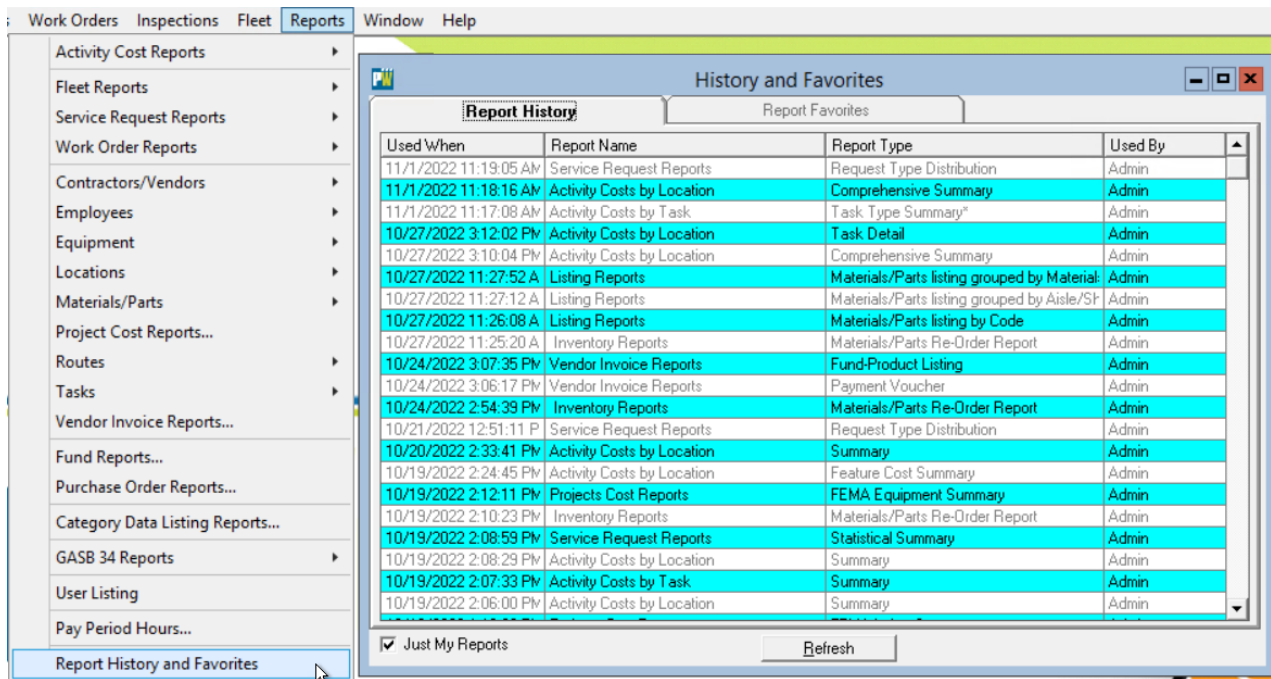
Work Orders Inspections Fleet Reports Window Help

Activity Cost Reports
Fleet Reports
Service Request Reports
Work Order Reports
Contractors/Vendors
Employees
Equipment
Locations
Materials/Parts
Project Cost Reports...
Routes
Tasks
Vendor Invoice Reports...
Fund Reports...
Purchase Order Reports...
Category Data Listing Reports...
GASB 34 Reports
User Listing
Pay Period Hours...
Report History and Favorites

History and Favorites

Report History | Report Favorites

| Used When | Report Name | Report Type | Used By |
|---|---|---|---|
| 11/1/2022 11:19:05 AM | Service Request Reports | Request Type Distribution | Admin |
| 11/1/2022 11:18:16 AM | Activity Costs by Location | Comprehensive Summary | Admin |
| 11/1/2022 11:17:08 AM | Activity Costs by Task | Task Type Summary* | Admin |
| 10/27/2022 3:12:02 PM | Activity Costs by Location | Task Detail | Admin |
| 10/27/2022 3:10:04 PM | Activity Costs by Location | Comprehensive Summary | Admin |
| 10/27/2022 11:27:52 A | Listing Reports | Materials/Parts listing grouped by Material | Admin |
| 10/27/2022 11:27:12 A | Listing Reports | Materials/Parts listing grouped by Aisle/Sh | Admin |
| 10/27/2022 11:26:08 A | Listing Reports | Materials/Parts listing by Code | Admin |
| 10/27/2022 11:25:20 A | Inventory Reports | Materials/Parts Re-Order Report | Admin |
| 10/24/2022 3:07:35 PM | Vendor Invoice Reports | Fund-Product Listing | Admin |
| 10/24/2022 3:06:17 PM | Vendor Invoice Reports | Payment Voucher | Admin |
| 10/24/2022 2:54:39 PM | Inventory Reports | Materials/Parts Re-Order Report | Admin |
| 10/21/2022 12:51:11 P | Service Request Reports | Request Type Distribution | Admin |
| 10/20/2022 2:33:41 PM | Activity Costs by Location | Summary | Admin |
| 10/19/2022 2:24:45 PM | Activity Costs by Location | Feature Cost Summary | Admin |
| 10/19/2022 2:12:11 PM | Projects Cost Reports | FEMA Equipment Summary | Admin |
| 10/19/2022 2:10:23 PM | Inventory Reports | Materials/Parts Re-Order Report | Admin |
| 10/19/2022 2:08:59 PM | Service Request Reports | Statistical Summary | Admin |
| 10/19/2022 2:08:29 PM | Activity Costs by Location | Summary | Admin |
| 10/19/2022 2:07:33 PM | Activity Costs by Task | Summary | Admin |
| 10/19/2022 2:06:00 PM | Activity Costs by Location | Summary | Admin |

Just My Reports
Refresh